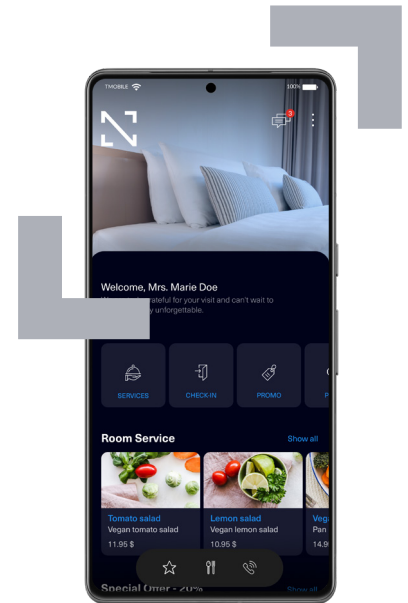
TMOBILE 100%

3

Welcome, Mrs. Marie Doe

We are grateful for your visit and can't wait to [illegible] unforgettable.

SERVICES

CHECK-IN

PROMO

Room Service

Show all

Tomato salad

Vegan tomato salad

11.95 $

Lemon salad

Vegan lemon salad

10.95 $

Veg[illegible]

Pan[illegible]

14.9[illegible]

Special Offer - 20%

Show all